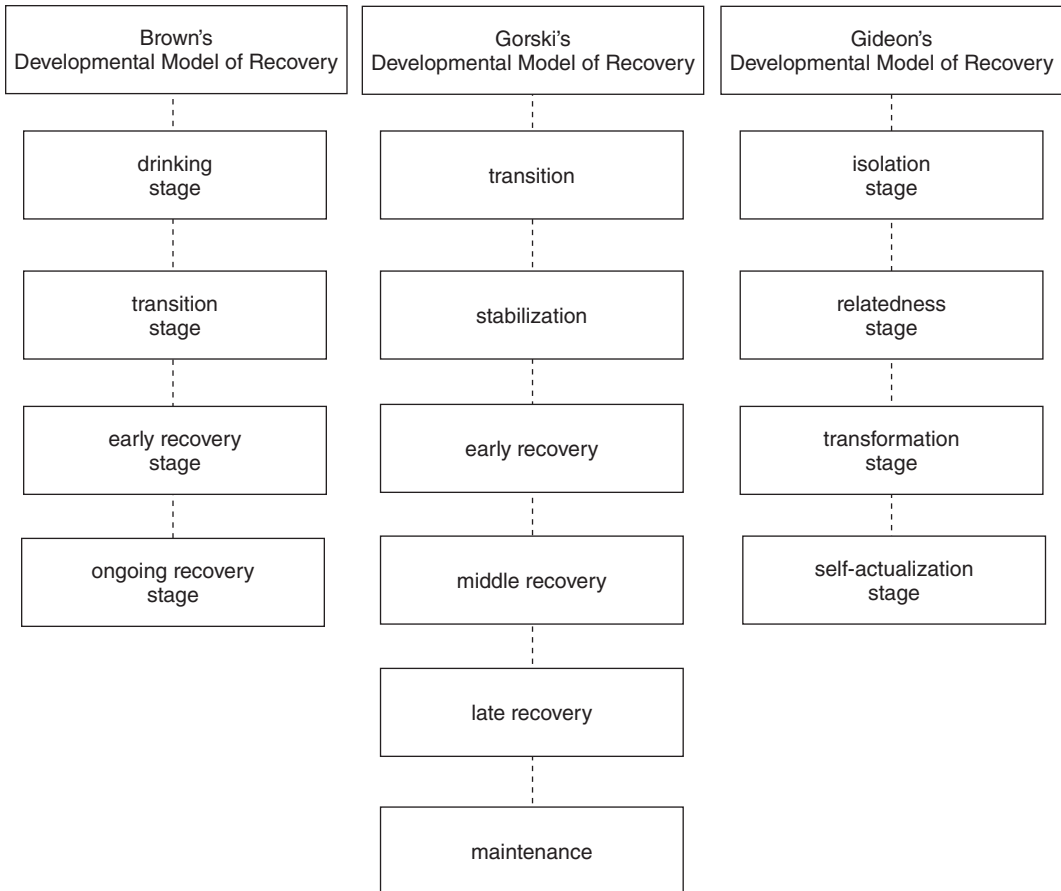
Brown's Developmental Model of Recovery

drinking stage

transition stage

early recovery stage

ongoing recovery stage

Gorski's Developmental Model of Recovery

transition

stabilization

early recovery

middle recovery

late recovery

maintenance

Gideon's Developmental Model of Recovery

isolation stage

relatedness stage

transformation stage

self-actualization stage